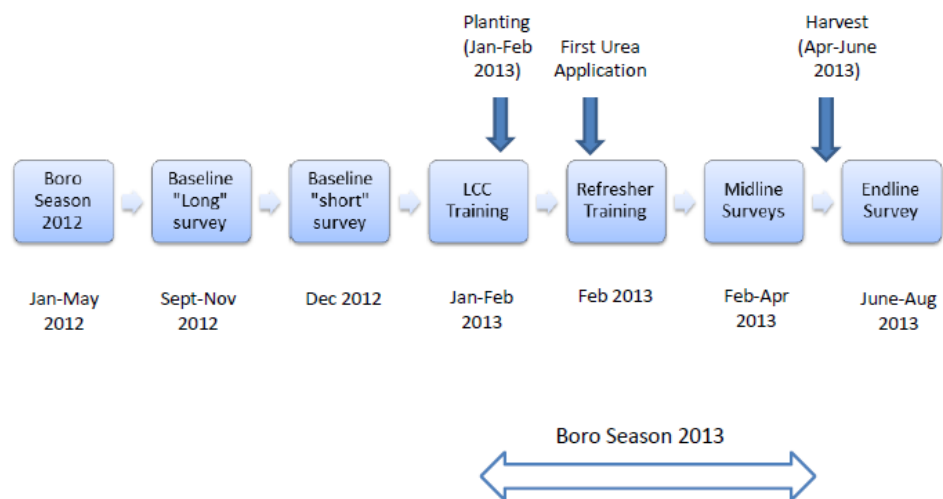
Planting (Jan-Feb 2013)

First Urea Application

Harvest (Apr-June 2013)

Boro Season 2012

Baseline "Long" survey

Baseline "short" survey

LCC Training

Refresher Training

Midline Surveys

Endline Survey

Jan-May 2012

Sept-Nov 2012

Dec 2012

Jan-Feb 2013

Feb 2013

Feb-Apr 2013

June-Aug 2013

Boro Season 2013